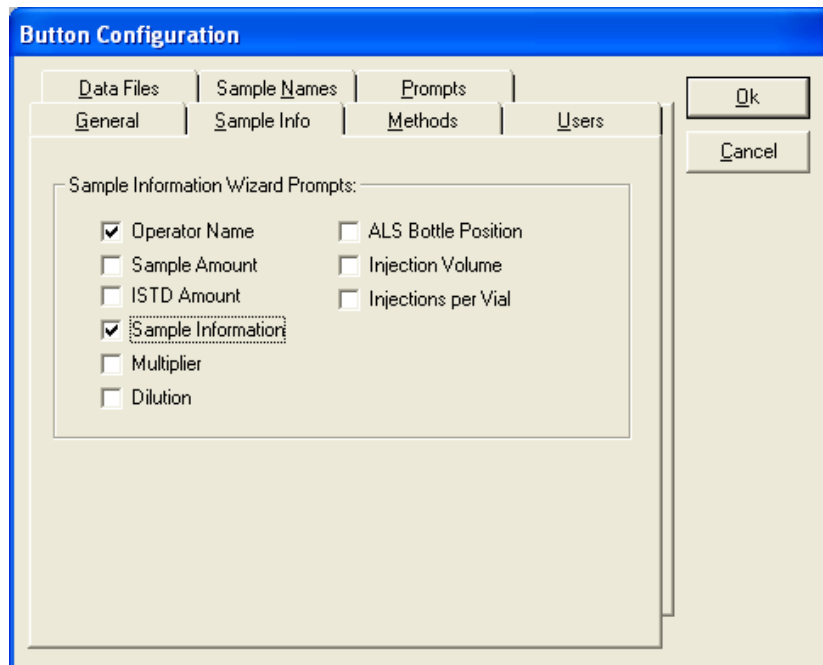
Button Configuration

Data Files
Sample Names
Prompts
General
Sample Info
Methods
Users

Ok
Cancel

Sample Information Wizard Prompts:

☑ Operator Name
☐ Sample Amount
☐ ISTD Amount
☑ Sample Information
☐ Multiplier
☐ Dilution
☐ ALS Bottle Position
☐ Injection Volume
☐ Injections per Vial